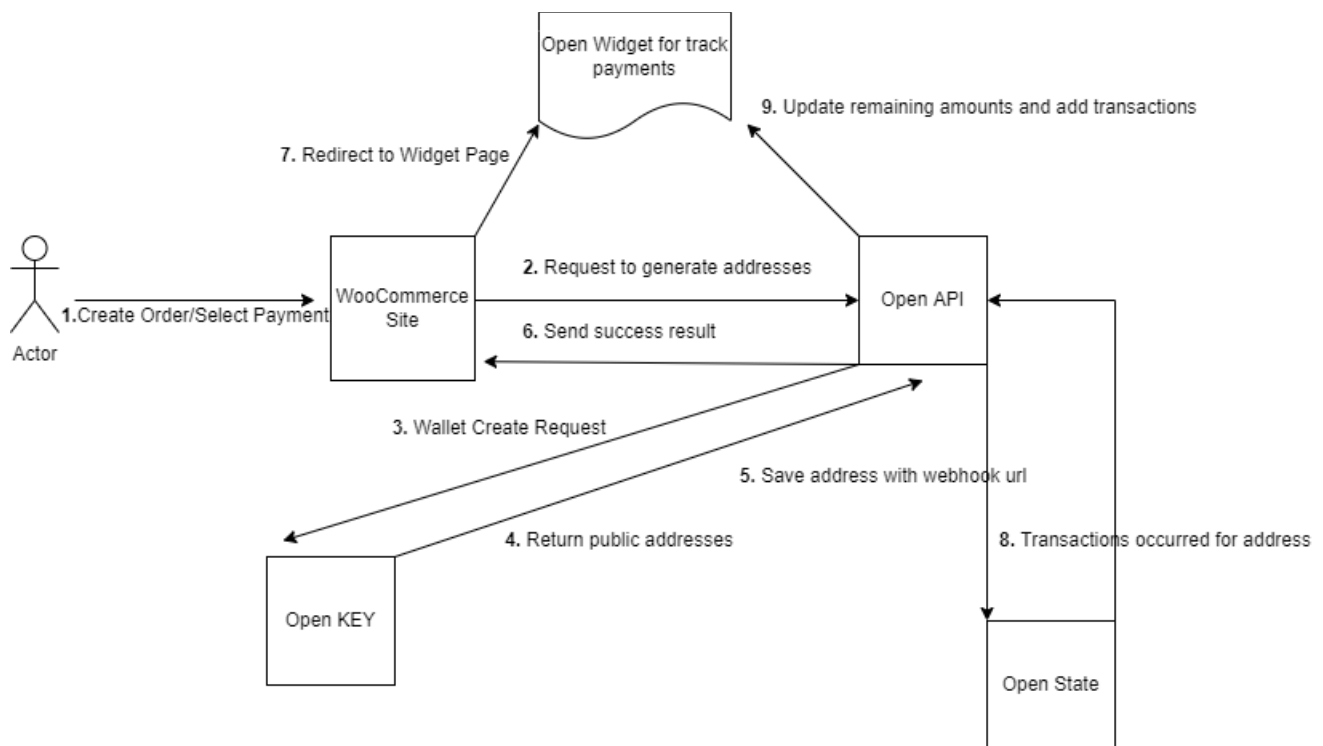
Open Widget for track payments

9. Update remaining amounts and add transactions

7. Redirect to Widget Page

Actor

1.Create Order/Select Payment

WooCommerce Site

2. Request to generate addresses

6. Send success result

Open API

3. Wallet Create Request

5. Save address with webhook url

4. Return public addresses

8. Transactions occurred for address

Open KEY

Open State